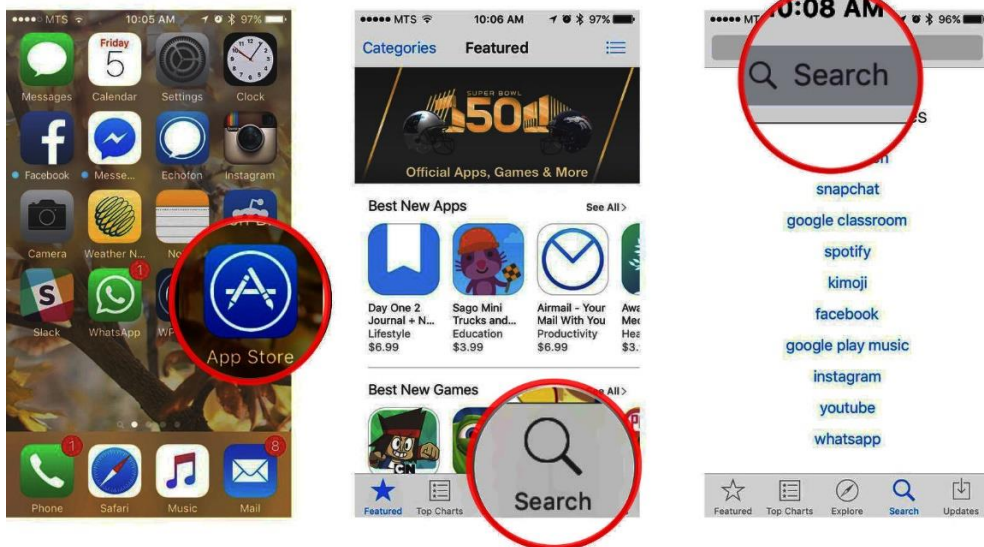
●●●●○ MTS 10:05 AM 97%

Messages
Friday 5
Calendar
Settings
Clock
Facebook
Messe...
Echofon
Instagram
Camera
Weather N...
No
Slack
1
WhatsApp
WP
App Store
1
Phone
Safari
Music
8
Mail

●●●●● MTS 10:06 AM 97%
Categories
Featured
SUPER BOWL 50
Official Apps, Games & More
Best New Apps
See All >
Day One 2 Journal + N... Lifestyle $6.99
Sago Mini Trucks and... Education $3.99
Airmail - Your Mail With You Productivity $6.99
Awa Med Hea $3.
Best New Games
All >
Featured
Top Charts
Search

●●●●● MT 10:08 AM 96%
Search
s
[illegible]
snapchat
google classroom
spotify
kimoji
facebook
google play music
instagram
youtube
whatsapp
Featured
Top Charts
Explore
Search
Updates